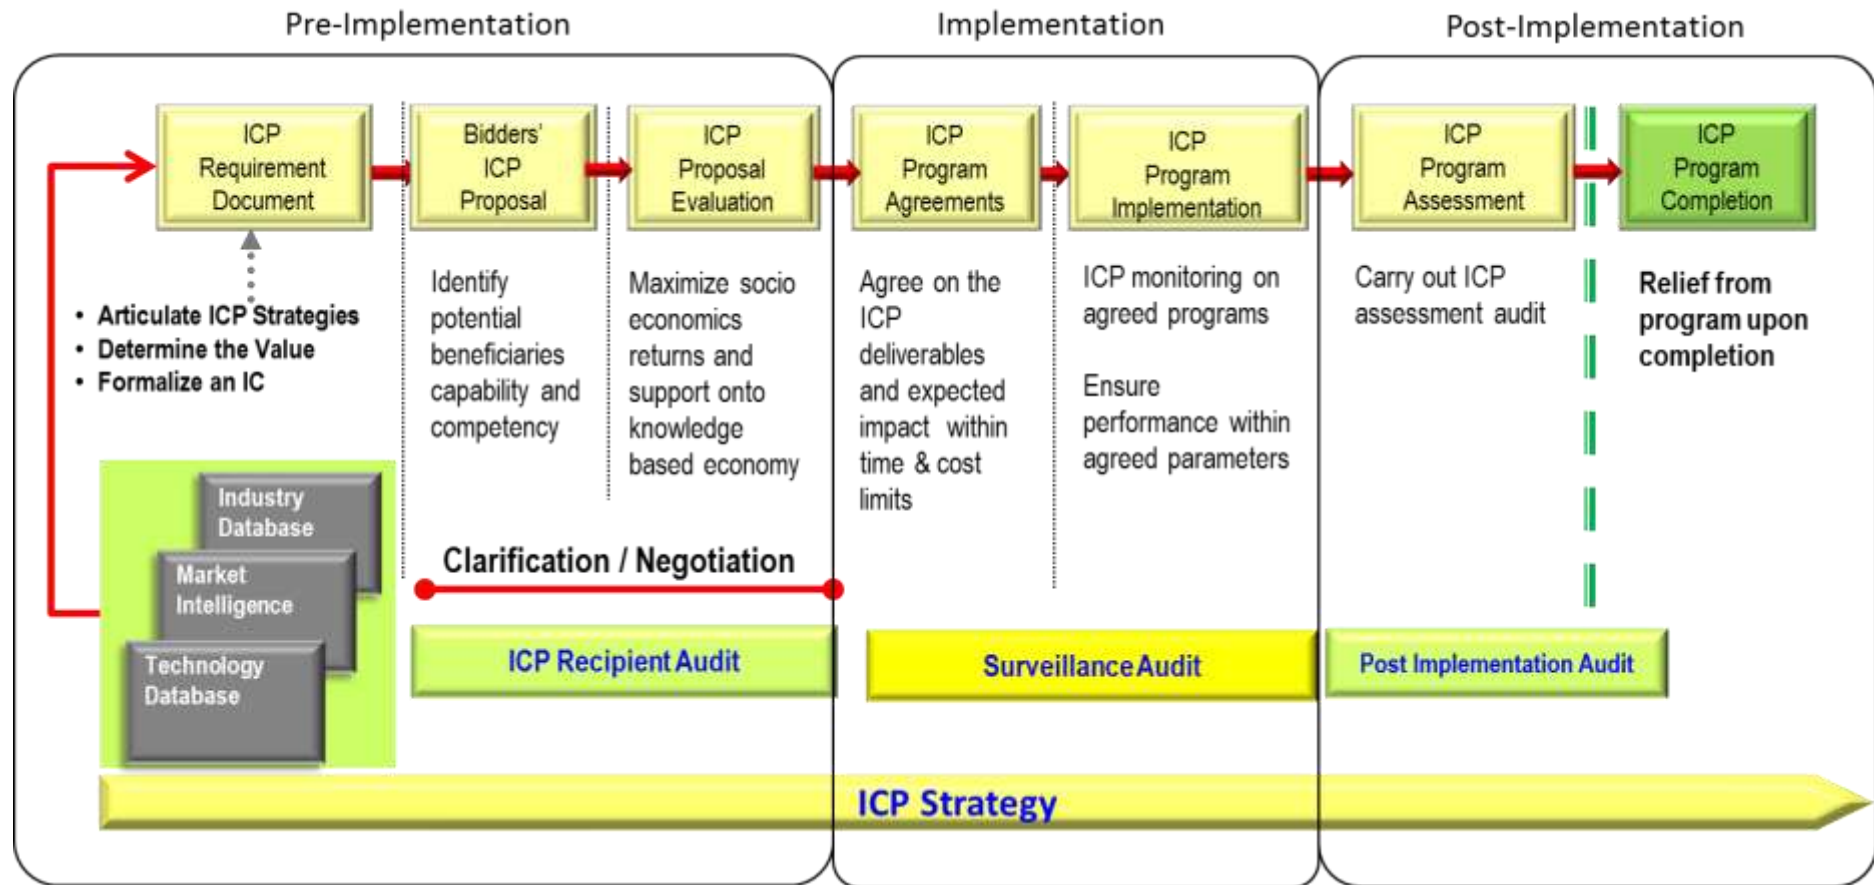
Pre-Implementation

Implementation

Post-Implementation

ICP Requirement Document

Bidders' ICP Proposal

ICP Proposal Evaluation

ICP Program Agreements

ICP Program Implementation

ICP Program Assessment

ICP Program Completion

• Articulate ICP Strategies
• Determine the Value
• Formalize an IC

Identify potential beneficiaries capability and competency

Maximize socio economics returns and support onto knowledge based economy

Agree on the ICP deliverables and expected impact within time & cost limits

ICP monitoring on agreed programs

Ensure performance within agreed parameters

Carry out ICP assessment audit

Relief from program upon completion

Industry Database

Market Intelligence

Technology Database

Clarification / Negotiation

ICP Recipient Audit

Surveillance Audit

Post Implementation Audit

ICP Strategy